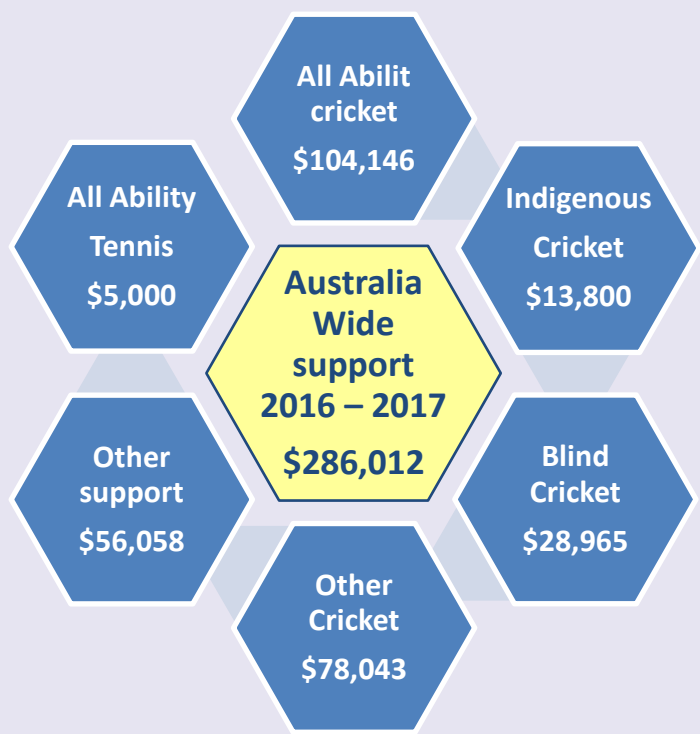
All Abilit cricket

$104,146

All Ability

Tennis

$5,000

Indigenous

Cricket

$13,800

Australia Wide support 2016 – 2017

$286,012

Other support

$56,058

Blind Cricket

$28,965

Other Cricket

$78,043